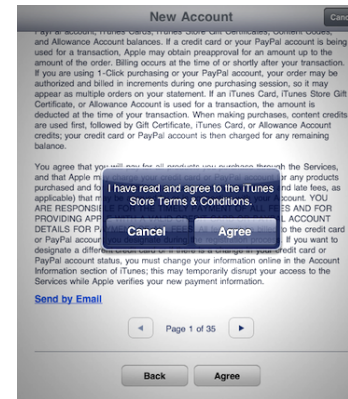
New Account

Canc

PayPal account, iTunes Cards, iTunes Store Gift Certificates, Content Codes, and Allowance Account balances. If a credit card or your PayPal account is being used for a transaction, Apple may obtain preapproval for an amount up to the amount of the order. Billing occurs at the time of or shortly after your transaction. If you are using 1-Click purchasing or your PayPal account, your order may be authorized and billed in increments during one purchasing session, so it may appear as multiple orders on your statement. If an iTunes Card, iTunes Store Gift Certificate, or Allowance Account is used for a transaction, the amount is deducted at the time of your transaction. When making purchases, content credits are used first, followed by Gift Certificate, iTunes Card, or Allowance Account credits; your credit card or PayPal account is then charged for any remaining balance.

You agree that you will pay for all products you purchase through the Services, and that Apple m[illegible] r any products purchased and fo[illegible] nd late fees, as applicable) that m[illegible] ccount. YOU ARE RESPONSIB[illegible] ES AND FOR PROVIDING APP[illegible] L ACCOUNT DETAILS FOR P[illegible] the credit card or PayPal account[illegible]. If you want to designate a differ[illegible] credit card or PayPal account status, you must change your information online in the Account Information section of iTunes; this may temporarily disrupt your access to the Services while Apple verifies your new payment information.

I have read and agree to the iTunes Store Terms & Conditions.

Cancel

Agree

Send by Email

Page 1 of 35

Back

Agree